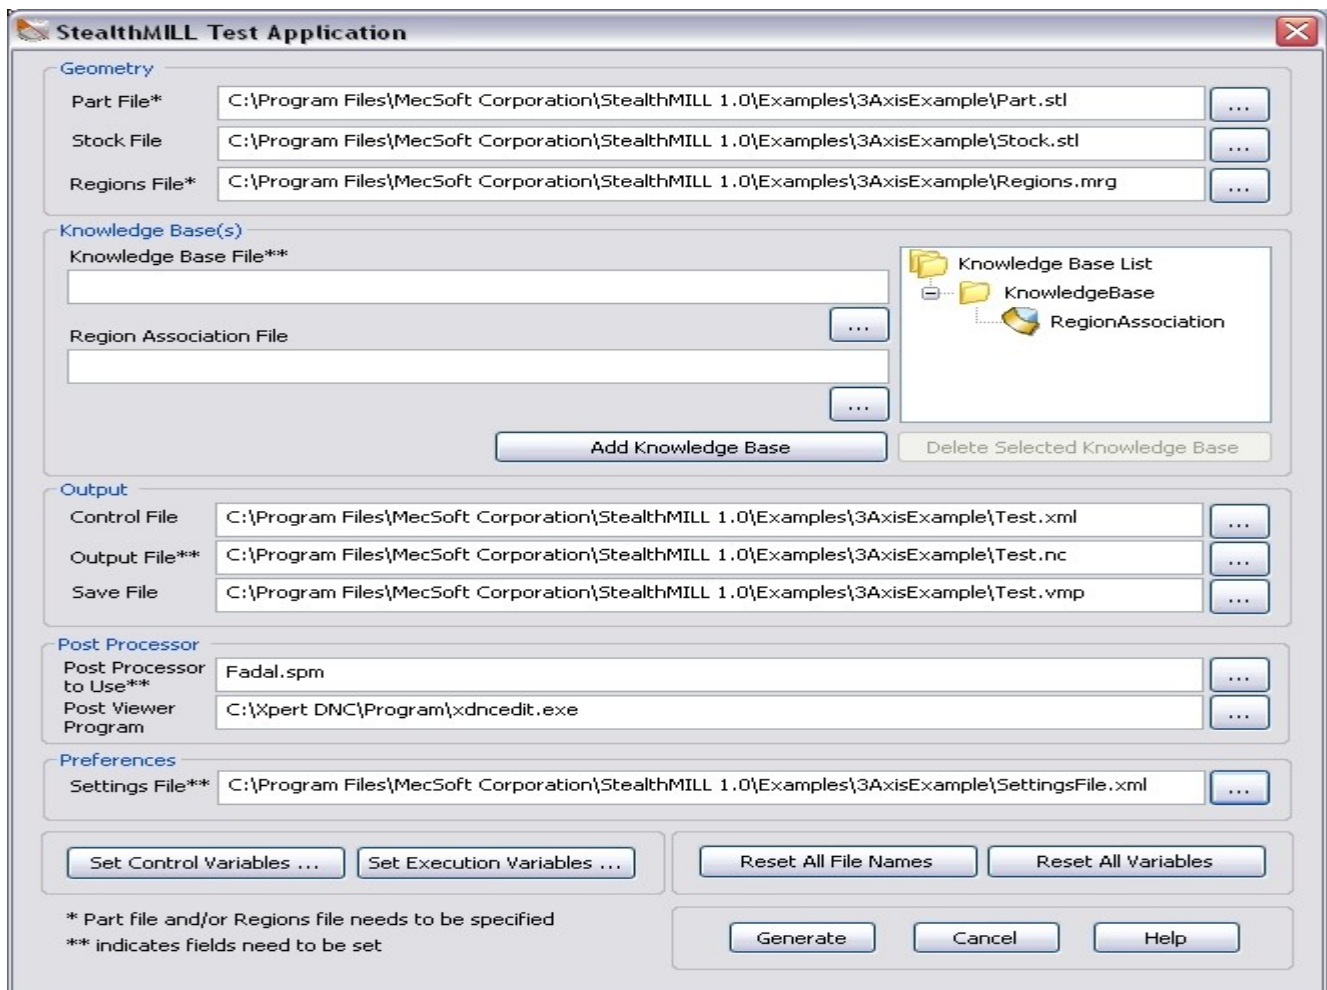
StealthMILL Test Application

Geometry

Part File* C:\Program Files\MecSoft Corporation\StealthMILL 1.0\Examples\3AxisExample\Part.stl ...

Stock File C:\Program Files\MecSoft Corporation\StealthMILL 1.0\Examples\3AxisExample\Stock.stl ...

Regions File* C:\Program Files\MecSoft Corporation\StealthMILL 1.0\Examples\3AxisExample\Regions.mrg ...

Knowledge Base(s)

Knowledge Base File**

...

Region Association File

...

Knowledge Base List

KnowledgeBase

RegionAssociation

Add Knowledge Base

Delete Selected Knowledge Base

Output

Control File C:\Program Files\MecSoft Corporation\StealthMILL 1.0\Examples\3AxisExample\Test.xml ...

Output File** C:\Program Files\MecSoft Corporation\StealthMILL 1.0\Examples\3AxisExample\Test.nc ...

Save File C:\Program Files\MecSoft Corporation\StealthMILL 1.0\Examples\3AxisExample\Test.vmp ...

Post Processor

Post Processor to Use** Fadal.spm ...

Post Viewer Program C:\Xpert DNC\Program\xdncedit.exe ...

Preferences

Settings File** C:\Program Files\MecSoft Corporation\StealthMILL 1.0\Examples\3AxisExample\SettingsFile.xml ...

Set Control Variables ...

Set Execution Variables ...

Reset All File Names

Reset All Variables

* Part file and/or Regions file needs to be specified
** indicates fields need to be set

Generate

Cancel

Help